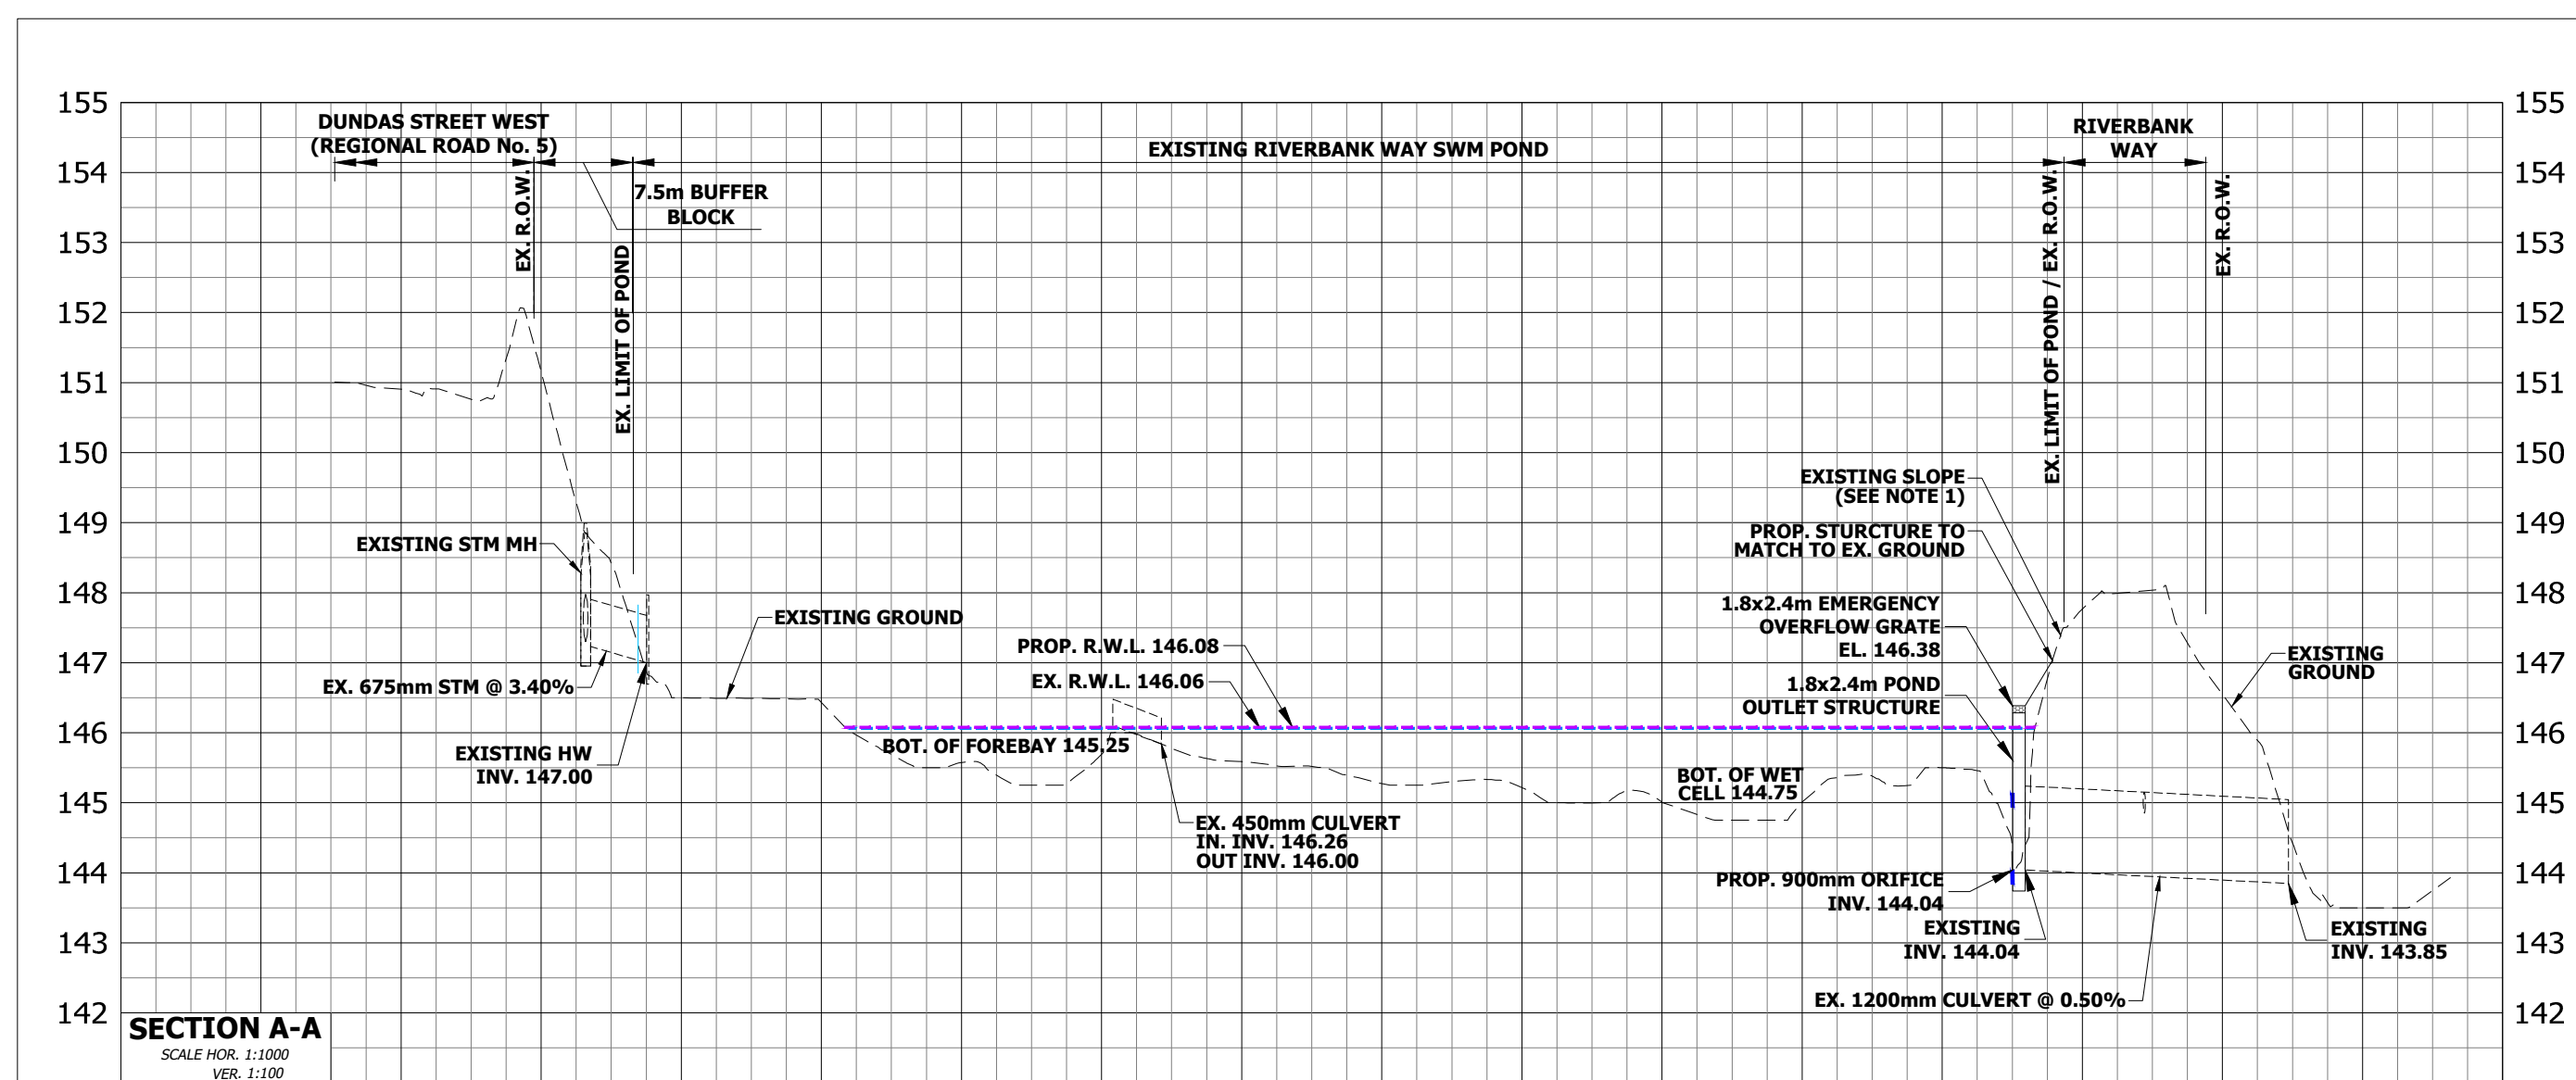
155
154
153
152
151
150
149
148
147
146
145
144
143
142

DUNDAS STREET WEST
(REGIONAL ROAD No. 5)

EX. R.O.W.

EX. LIMIT OF POND

7.5m BUFFER
BLOCK

EXISTING RIVERBANK WAY SWM POND

RIVERBANK
WAY

EX. LIMIT OF POND / EX. R.O.W.

EX. R.O.W.

EXISTING SLOPE
(SEE NOTE 1)

PROP. STURCTURE TO
MATCH TO EX. GROUND

1.8x2.4m EMERGENCY
OVERFLOW GRATE
EL. 146.38

1.8x2.4m POND
OUTLET STRUCTURE

EXISTING
GROUND

EXISTING STM MH

EXISTING GROUND

PROP. R.W.L. 146.08

EX. R.W.L. 146.06

EX. 675mm STM @ 3.40%

BOT. OF FOREBAY 145.25

EXISTING HW
INV. 147.00

BOT. OF WET
CELL 144.75

EX. 450mm CULVERT
IN. INV. 146.26
OUT INV. 146.00

PROP. 900mm ORIFICE
INV. 144.04

EXISTING
INV. 144.04

EXISTING
INV. 143.85

EX. 1200mm CULVERT @ 0.50%

SECTION A-A
SCALE HOR. 1:1000
VER. 1:100

155
154
153
152
151
150
149
148
147
146
145
144
143
142